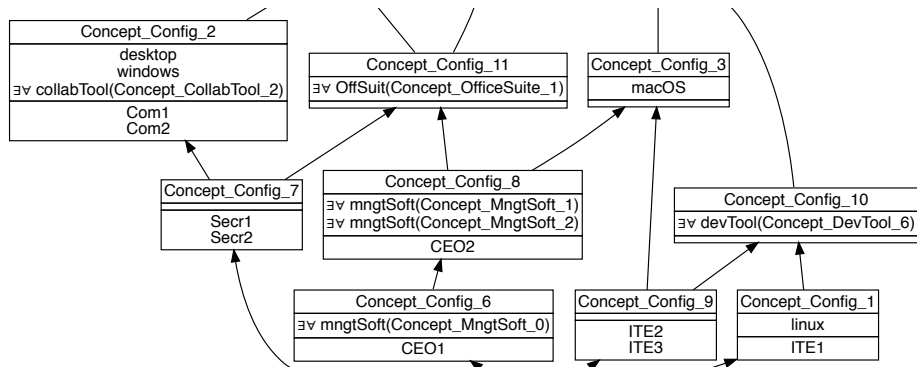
Concept_Config_2
desktop
windows
∃∀ collabTool(Concept_CollabTool_2)
Com1
Com2

Concept_Config_11
∃∀ OffSuit(Concept_OfficeSuite_1)

Concept_Config_3
macOS

Concept_Config_7
Secr1
Secr2

Concept_Config_8
∃∀ mngtSoft(Concept_MngtSoft_1)
∃∀ mngtSoft(Concept_MngtSoft_2)
CEO2

Concept_Config_10
∃∀ devTool(Concept_DevTool_6)

Concept_Config_6
∃∀ mngtSoft(Concept_MngtSoft_0)
CEO1

Concept_Config_9
ITE2
ITE3

Concept_Config_1
linux
ITE1